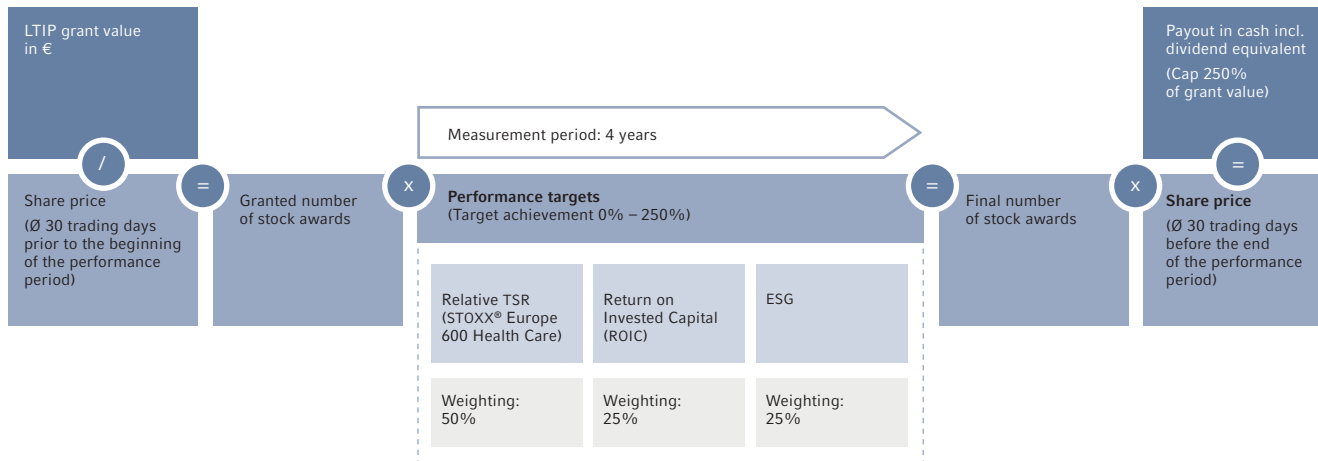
LTIP grant value in €

/

Share price
(Ø 30 trading days prior to the beginning of the performance period)

=

Granted number of stock awards

x

Measurement period: 4 years

Performance targets
(Target achievement 0% – 250%)

Relative TSR (STOXX® Europe 600 Health Care)

Return on Invested Capital (ROIC)

ESG

Weighting: 50%

Weighting: 25%

Weighting: 25%

=

Final number of stock awards

x

Payout in cash incl. dividend equivalent
(Cap 250% of grant value)

=

Share price
(Ø 30 trading days before the end of the performance period)